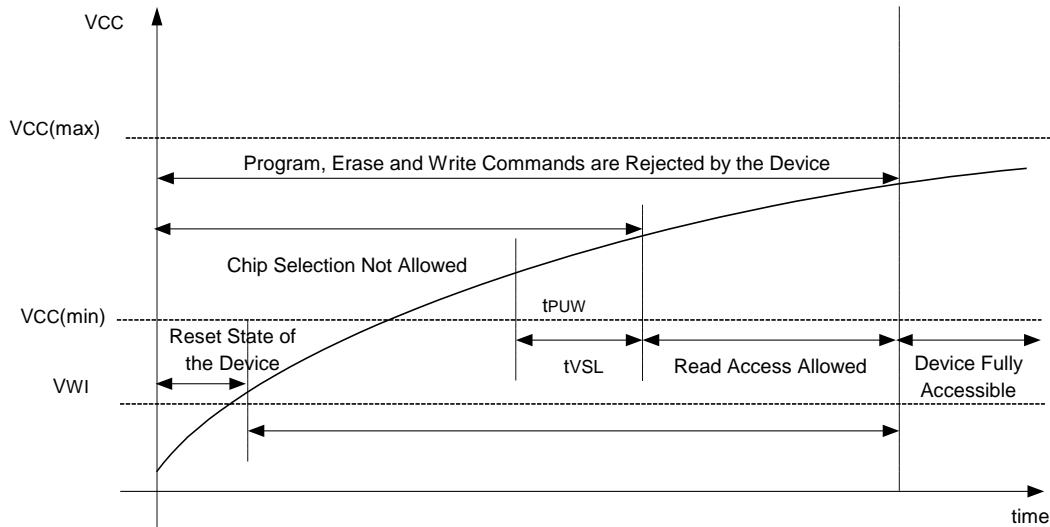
VCC

VCC(max)

Program, Erase and Write Commands are Rejected by the Device

Chip Selection Not Allowed

tPUW

VCC(min)

Reset State of the Device

tVSL

Read Access Allowed

Device Fully Accessible

VWI

time